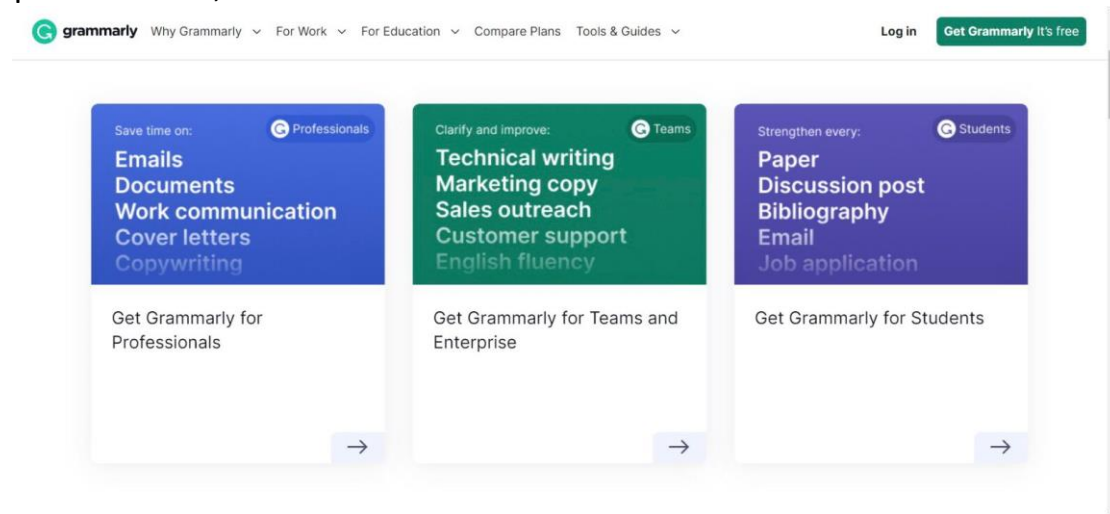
grammarly Why Grammarly For Work For Education Compare Plans Tools & Guides Log in Get Grammarly It's free

Save time on: Professionals
Emails
Documents
Work communication
Cover letters
Copywriting

Get Grammarly for Professionals

→

Clarify and improve: Teams
Technical writing
Marketing copy
Sales outreach
Customer support
English fluency

Get Grammarly for Teams and Enterprise

→

Strengthen every: Students
Paper
Discussion post
Bibliography
Email
Job application

Get Grammarly for Students

→